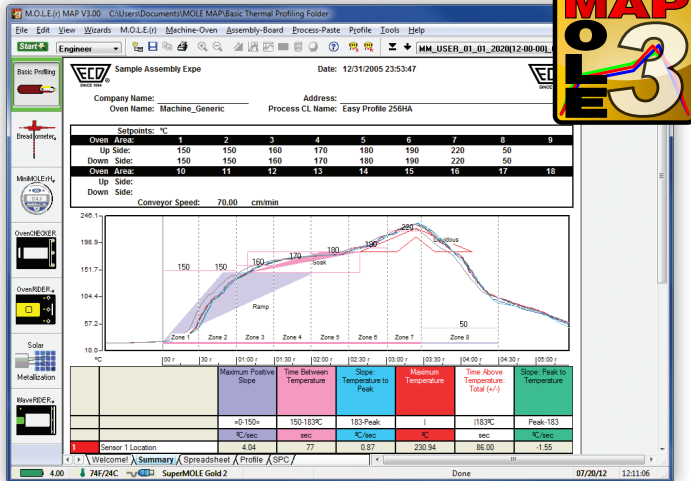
M.O.L.E.(r) MAP V3.00 C:\Users\Documents\MOLE MAP\Basic Thermal Profiling Folder

File Edit View Wizards M.O.L.E.(r) Machine-Oven Assembly-Board Process-Paste Profile Tools Help

Start Engineer MM_USER_01_01_2020(12-00-00)

MAP
O
L
E
3

Basic Profiling

Breadometer

MiniMOLE

OvenCHECKER

OvenRIDER

Solar Metallization

WaveRIDER

ECD SINCE 1964

Sample Assembly Expe

Date: 12/31/2005 23:53:47

ECD SINCE 1964

Company Name:
Address:
Oven Name: Machine_Generic
Process CL Name: Easy Profile 256HA

Setpoints: °C

| Oven Area: | 1 | 2 | 3 | 4 | 5 | 6 | 7 | 8 | 9 |
|---|---|---|---|---|---|---|---|---|---|
| Up Side: | 150 | 150 | 160 | 170 | 180 | 190 | 220 | 50 | |
| Down Side: | 150 | 150 | 160 | 170 | 180 | 190 | 220 | 50 | |
| Oven Area: | 10 | 11 | 12 | 13 | 14 | 15 | 16 | 17 | 18 |
| Up Side: | | | | | | | | | |
| Down Side: | | | | | | | | | |

Conveyor Speed: 70.00 cm/min

245.1
198.9
151.7
104.5
57.2
10.0
°C

150 150 160 170 180 190 220 Liquidous Soak Ramp 50

Zone 1 Zone 2 Zone 3 Zone 4 Zone 5 Zone 6 Zone 7 Zone 8

00:00 00:30 01:00 01:30 02:00 02:30 03:00 03:30 04:00 04:30 05:00

| | | Maximum Positive Slope | Time Between Temperature | Slope: Temperature to Peak | Maximum Temperature | Time Above Temperature: Total (+/-) | Slope: Peak to Temperature |
|---|---|---|---|---|---|---|---|
| | | =0-150= | 150-183ºC | 183-Peak | I | I183ºC | Peak-183 |
| | | ºC/sec | sec | ºC/sec | ºC | sec | ºC/sec |
| 1 | Sensor 1 Location | 4.04 | 77 | 0.87 | 230.94 | 86.00 | -1.55 |

Welcome! Summary Spreadsheet Profile SPC

4.00 74F/24C SuperMOLE Gold 2 Done 07/20/12 12:11:06